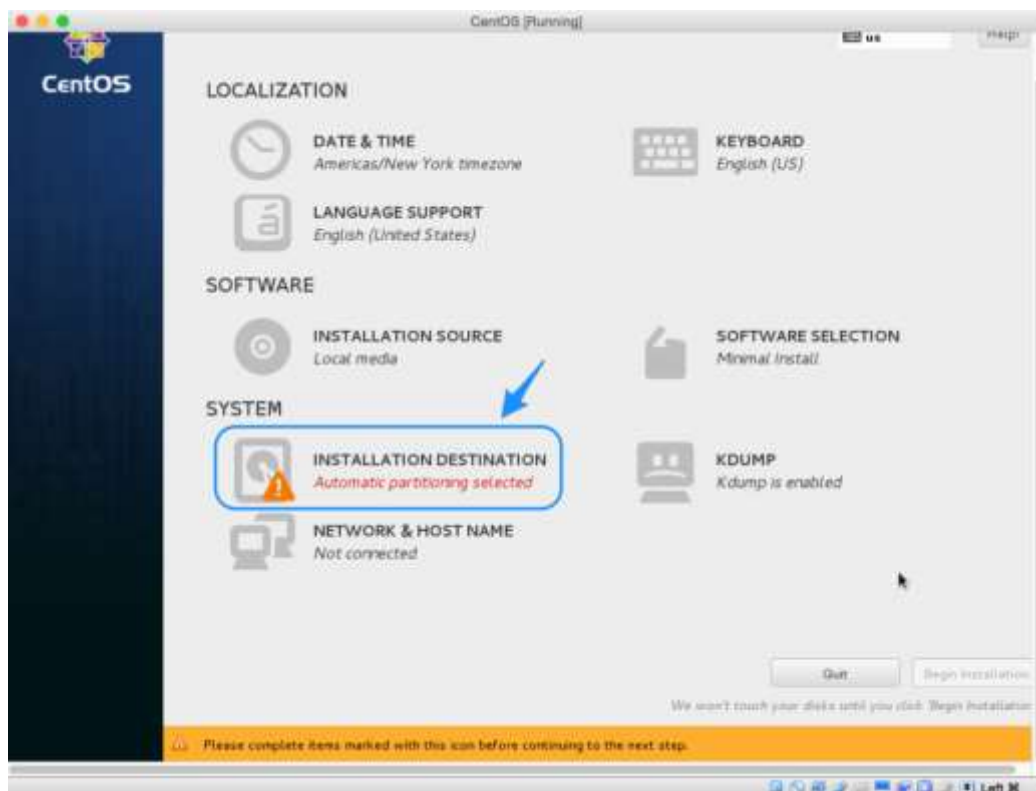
CentOS [Running]

us

Help!

CentOS

LOCALIZATION

DATE & TIME
Americas/New York timezone

KEYBOARD
English (US)

LANGUAGE SUPPORT
English (United States)

SOFTWARE

INSTALLATION SOURCE
Local media

SOFTWARE SELECTION
Minimal Install

SYSTEM

INSTALLATION DESTINATION
Automatic partitioning selected

KDUMP
Kdump is enabled

NETWORK & HOST NAME
Not connected

Quit

Begin Installation

We won't touch your disks until you click 'Begin Installation'

Please complete items marked with this icon before continuing to the next step.

Left ⌘